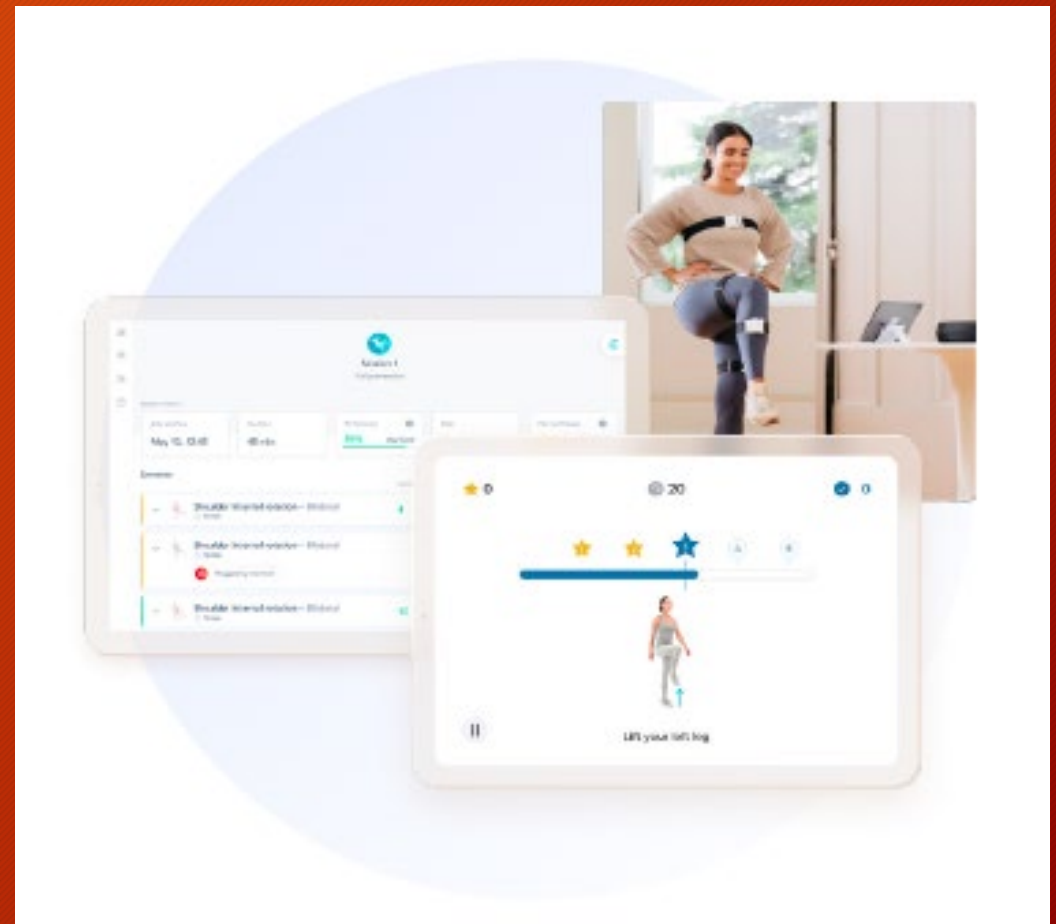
Session 1
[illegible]

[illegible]
May 15, 13:45

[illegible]
45 min

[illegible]
80%

Exercises

Shoulder internal rotation – Bilateral

Shoulder internal rotation – Bilateral
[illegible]

Shoulder internal rotation – Bilateral

0

20

0

Lift your left leg